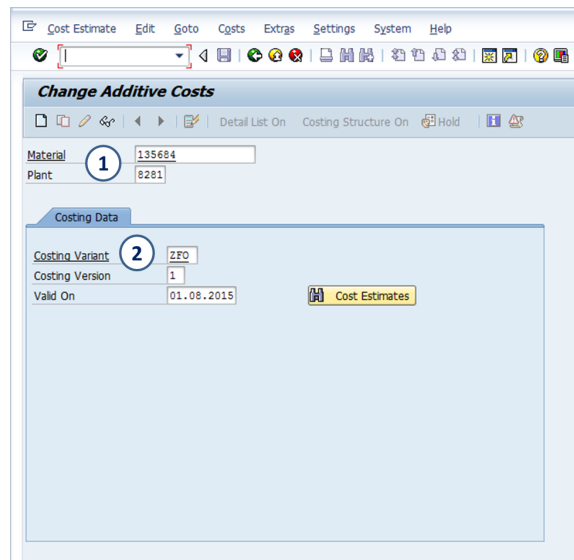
Cost Estimate Edit Goto Costs Extras Settings System Help

Change Additive Costs

Detail List On Costing Structure On Hold

Material 1 135684
Plant 8281

Costing Data

Costing Variant 2 ZFO
Costing Version 1
Valid On 01.08.2015 Cost Estimates